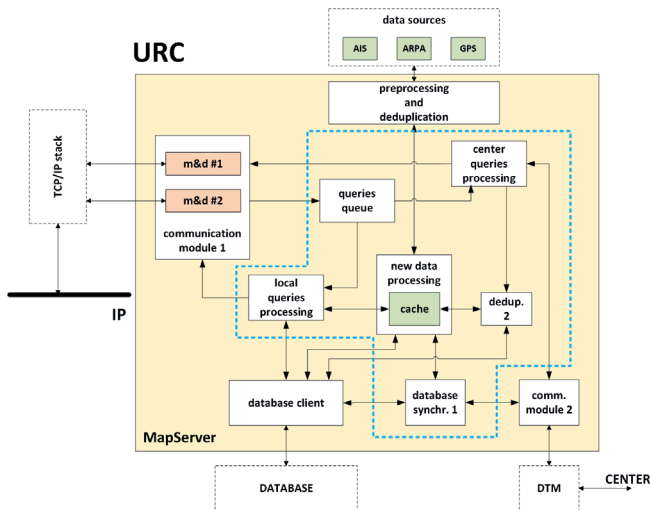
data sources

AIS

ARPA

GPS

URC

preprocessing and deduplication

TCP/IP stack

m&d #1

m&d #2

communication module 1

queries queue

center queries processing

local queries processing

new data processing

cache

dedup. 2

IP

database client

database synchr. 1

comm. module 2

MapServer

DATABASE

DTM

CENTER